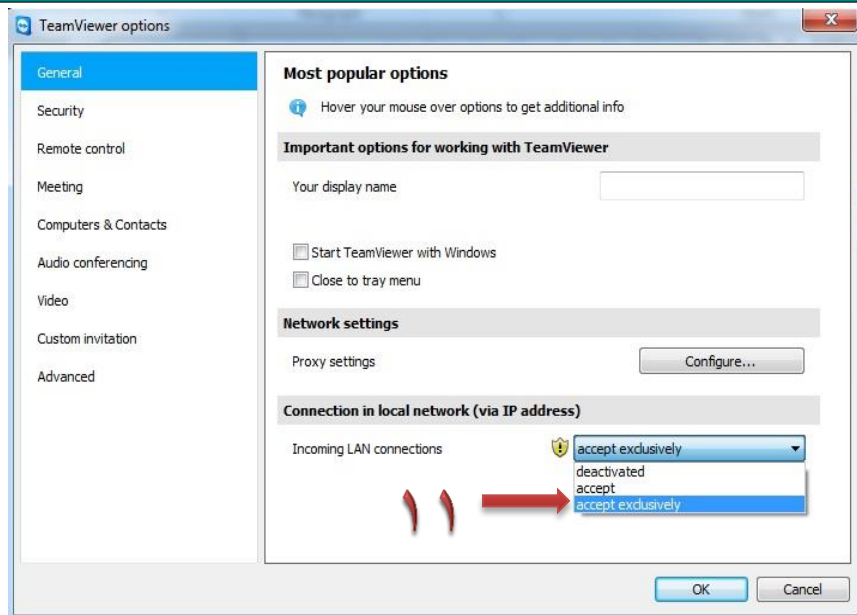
TeamViewer options

General
Security
Remote control
Meeting
Computers & Contacts
Audio conferencing
Video
Custom invitation
Advanced

Most popular options

Hover your mouse over options to get additional info

Important options for working with TeamViewer

Your display name

Start TeamViewer with Windows
Close to tray menu

Network settings

Proxy settings
Configure...

Connection in local network (via IP address)

Incoming LAN connections
accept exclusively
deactivated
accept
accept exclusively

١١

OK
Cancel